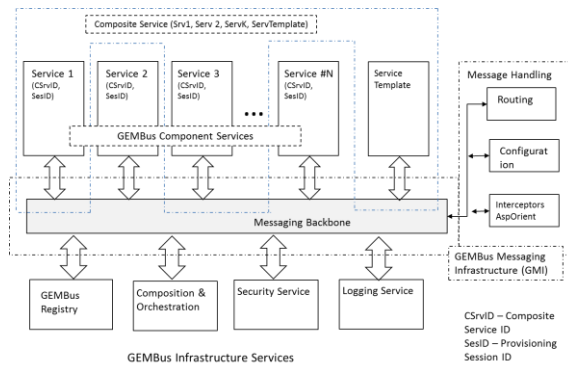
Composite Service (Srv1, Serv 2, ServK, ServTemplate)

Service 1 (CSrvID, SesID)

Service 2 (CSrvID, SesID)

Service 3 (CSrvID, SesID)

•••

Service #N (CSrvID, SesID)

Service Template

GEMBus Component Services

Message Handling

Routing

Configurat ion

Interceptors AspOrient

Messaging Backbone

GEMBus Messaging Infrastructure (GMI)

GEMBus Registry

Composition & Orchestration

Security Service

Logging Service

CSrvID – Composite Service ID
SesID – Provisioning Session ID

GEMBus Infrastructure Services